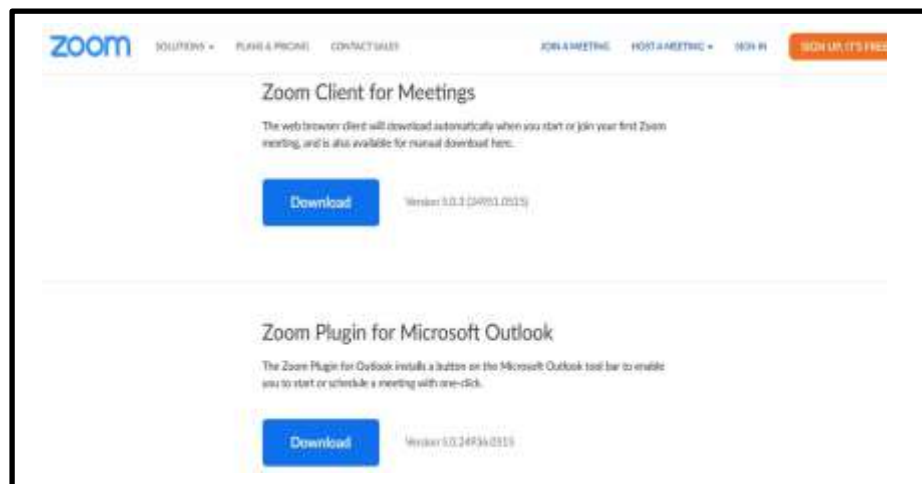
zoom SOLUTIONS ▾ PLANS & PRICING CONTACT SALES JOIN A MEETING HOST A MEETING ▾ SIGN IN SIGN UP, IT'S FREE

Zoom Client for Meetings

The web browser client will download automatically when you start or join your first Zoom meeting, and is also available for manual download here.

Download Version 5.0.3 (24951.0515)

Zoom Plugin for Microsoft Outlook

The Zoom Plugin for Outlook installs a button on the Microsoft Outlook tool bar to enable you to start or schedule a meeting with one-click.

Download Version 5.0.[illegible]